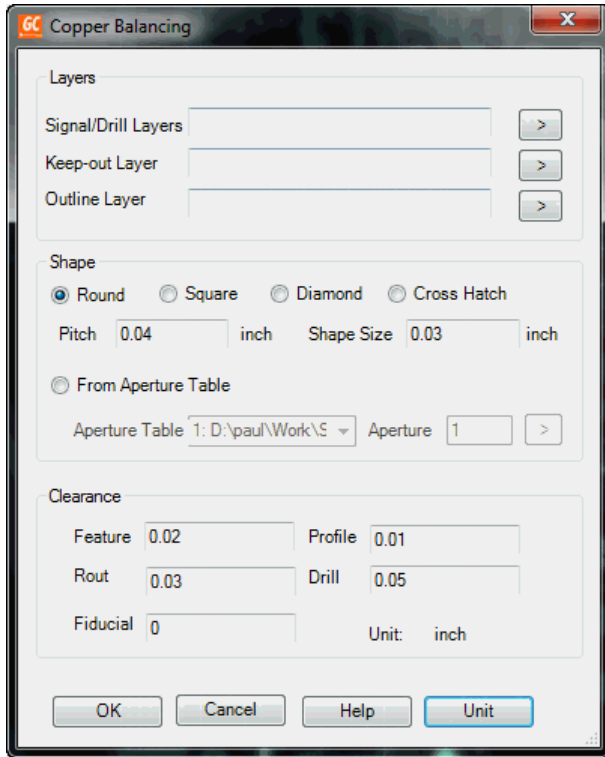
GC Copper Balancing

Layers

Signal/Drill Layers >

Keep-out Layer >

Outline Layer >

Shape

Round Square Diamond Cross Hatch

Pitch 0.04 inch Shape Size 0.03 inch

From Aperture Table

Aperture Table 1: D:\paul\Work\S Aperture 1 >

Clearance

Feature 0.02 Profile 0.01

Rout 0.03 Drill 0.05

Fiducial 0 Unit: inch

OK Cancel Help Unit